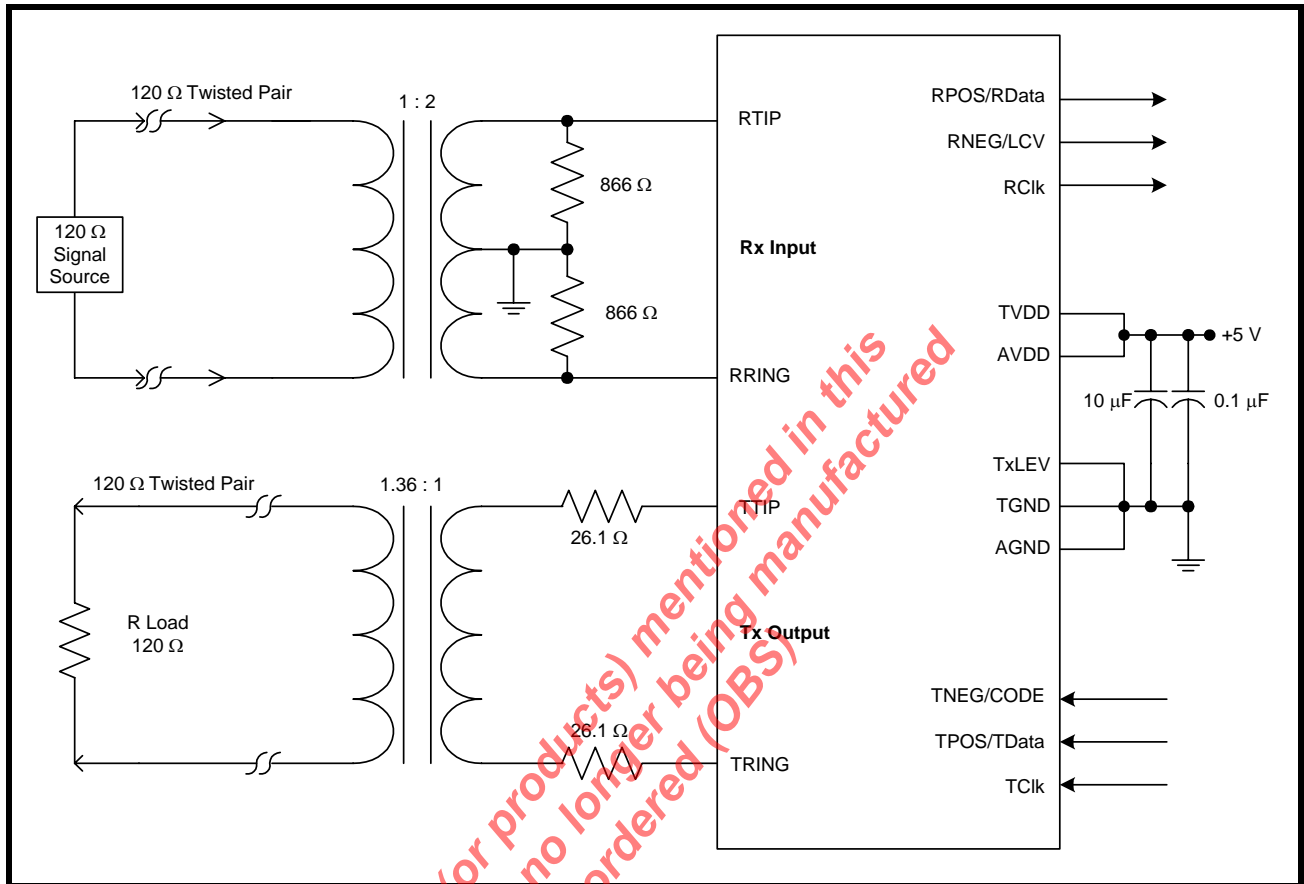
120 Ω Twisted Pair
1 : 2
120 Ω Signal Source
866 Ω
866 Ω
RTIP
RRING
Rx Input
RPOS/RData
RNEG/LCV
RClk
TVDD
AVDD
+5 V
10 μF
0.1 μF
TxLEV
TGND
AGND
120 Ω Twisted Pair
1.36 : 1
26.1 Ω
TTIP
R Load 120 Ω
Tx Output
26.1 Ω
TRING
TNEG/CODE
TPOS/TData
TClk
/or products) mentioned in this
no longer being manufactured
ordered (OBS)